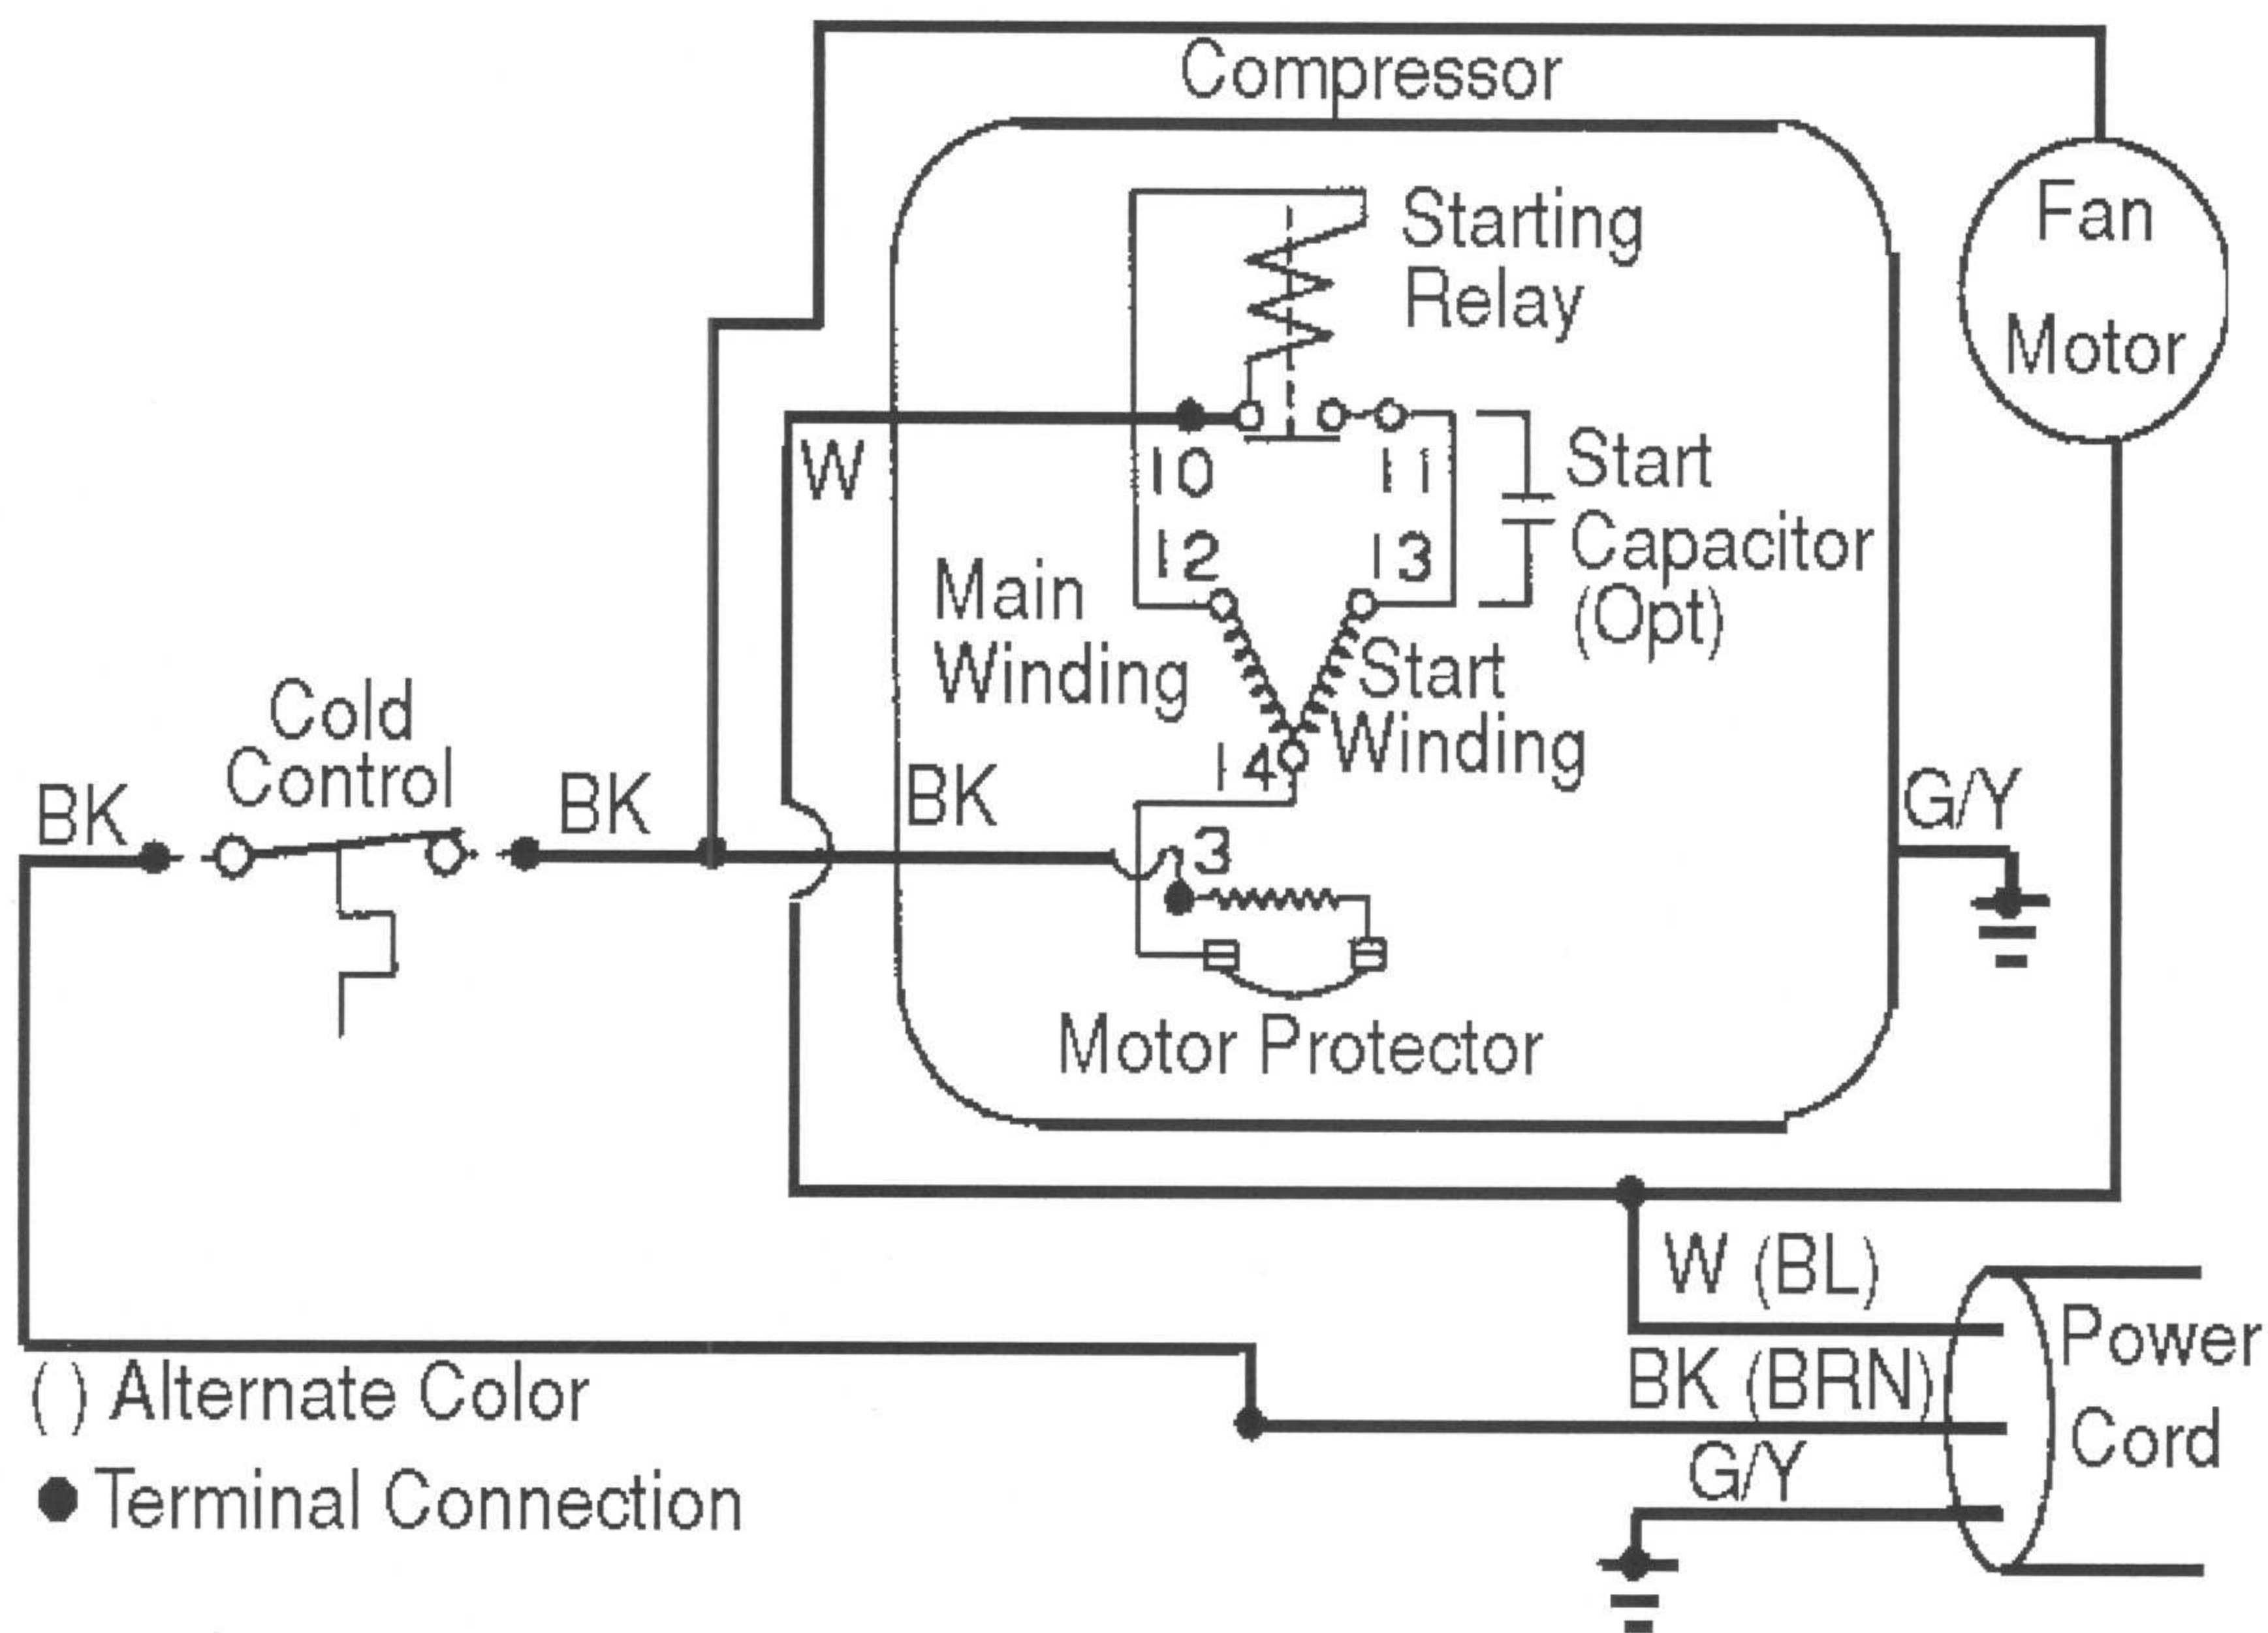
Compressor

Starting Relay

Fan Motor

W

10

11

Start Capacitor (Opt)

12

13

Main Winding

Start Winding

Cold Control

BK

BK

BK

14

3

G/Y

Motor Protector

W (BL)

Power Cord

BK (BRN)

G/Y

( ) Alternate Color

● Terminal Connection